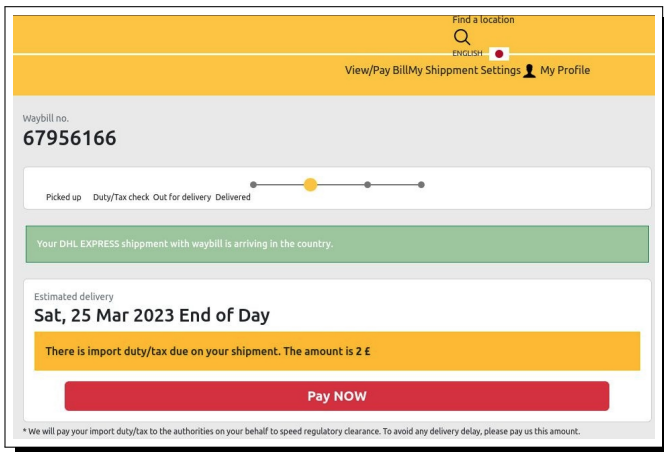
Find a location

ENGLISH

View/Pay BillMy Shipment Settings My Profile

Waybill no.

67956166

Picked up Duty/Tax check Out for delivery Delivered

Your DHL EXPRESS shipment with waybill is arriving in the country.

Estimated delivery

Sat, 25 Mar 2023 End of Day

There is import duty/tax due on your shipment. The amount is 2 £

Pay NOW

* We will pay your import duty/tax to the authorities on your behalf to speed regulatory clearance. To avoid any delivery delay, please pay us this amount.